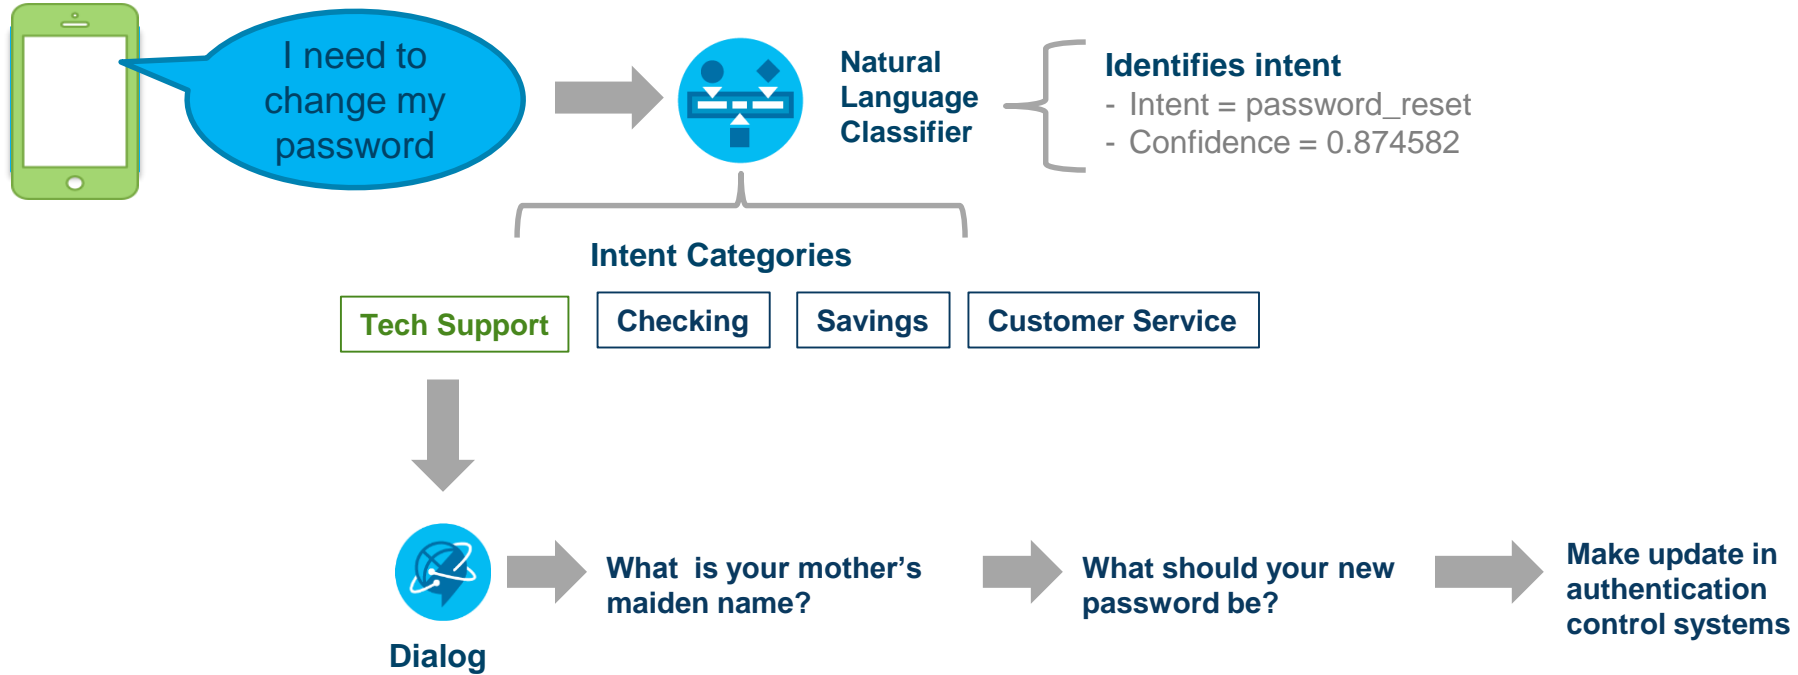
I need to change my password

Natural Language Classifier

Identifies intent
- Intent = password_reset
- Confidence = 0.874582

Intent Categories

Tech Support

Checking

Savings

Customer Service

Dialog

What  is your mother’s maiden name?

What should your new password be?

Make update in authentication control systems